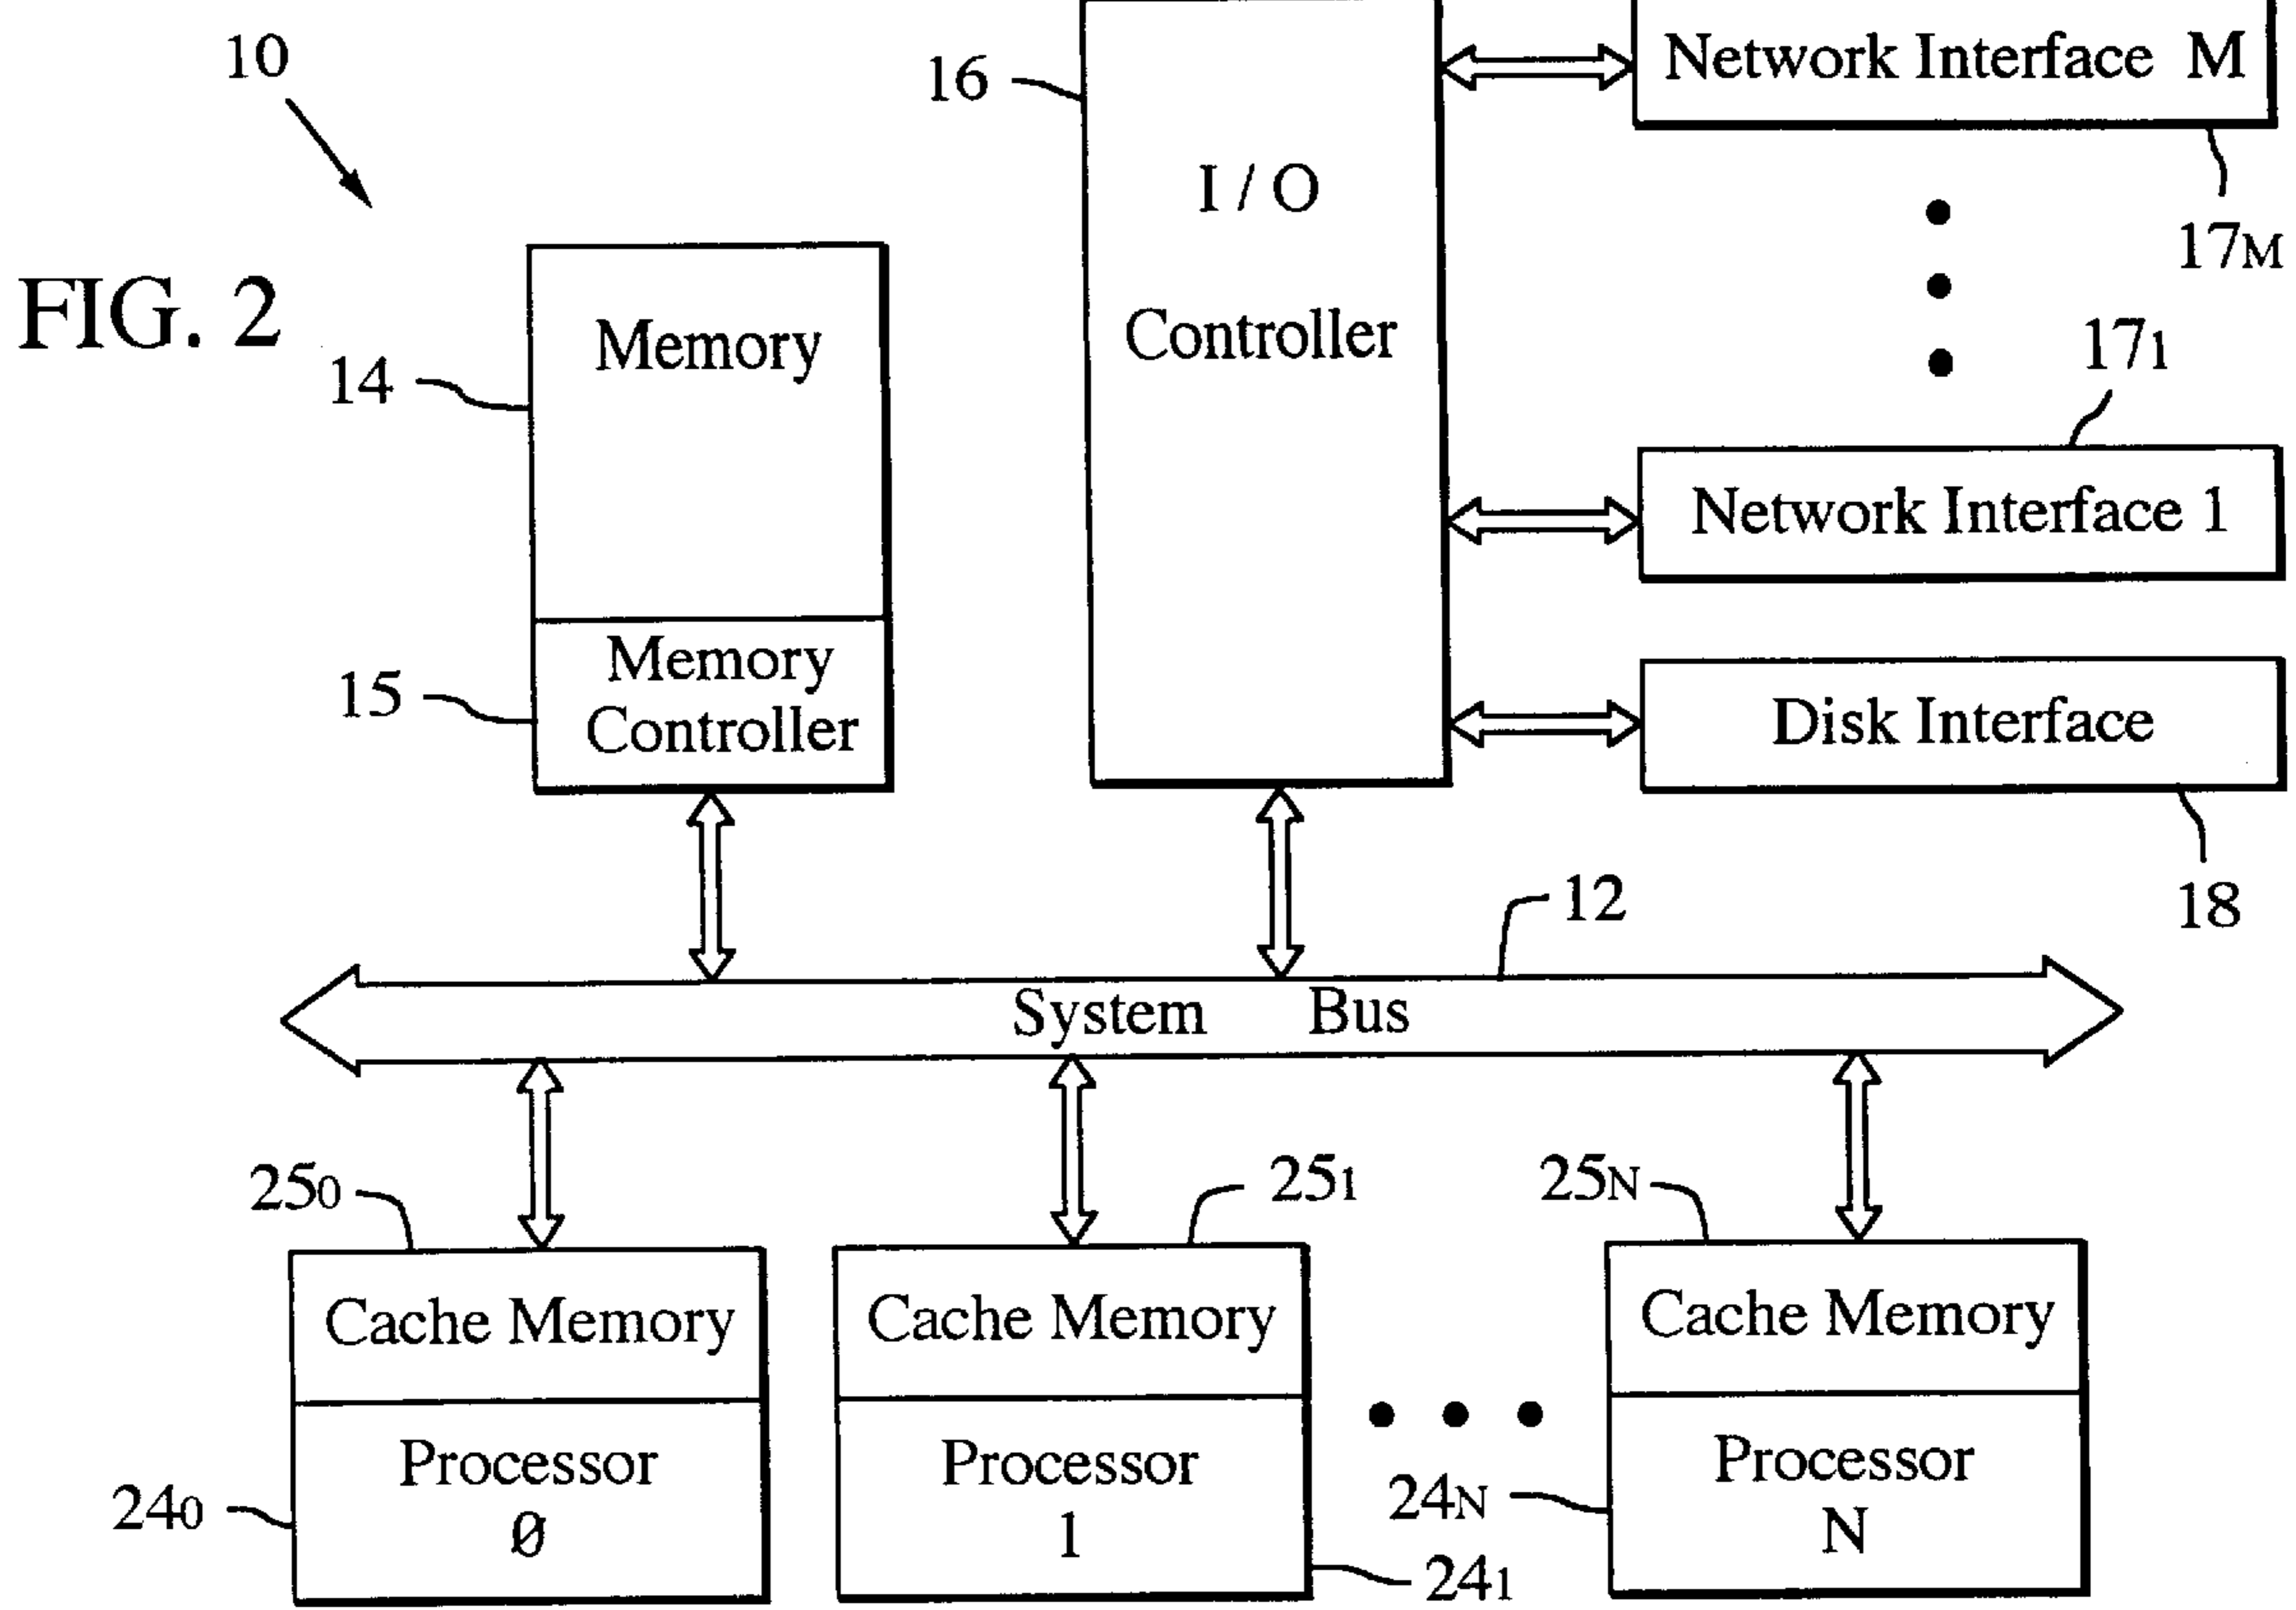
10

FIG. 2

16

I / O

Controller

Network Interface M

$17_M$

$17_1$

Network Interface 1

Disk Interface

18

14

Memory

15

Memory Controller

12

System Bus

$25_0$

$25_1$

$25_N$

Cache Memory

Processor

Ø

$24_0$

Cache Memory

Processor

1

$24_1$

Cache Memory

Processor

N

$24_N$